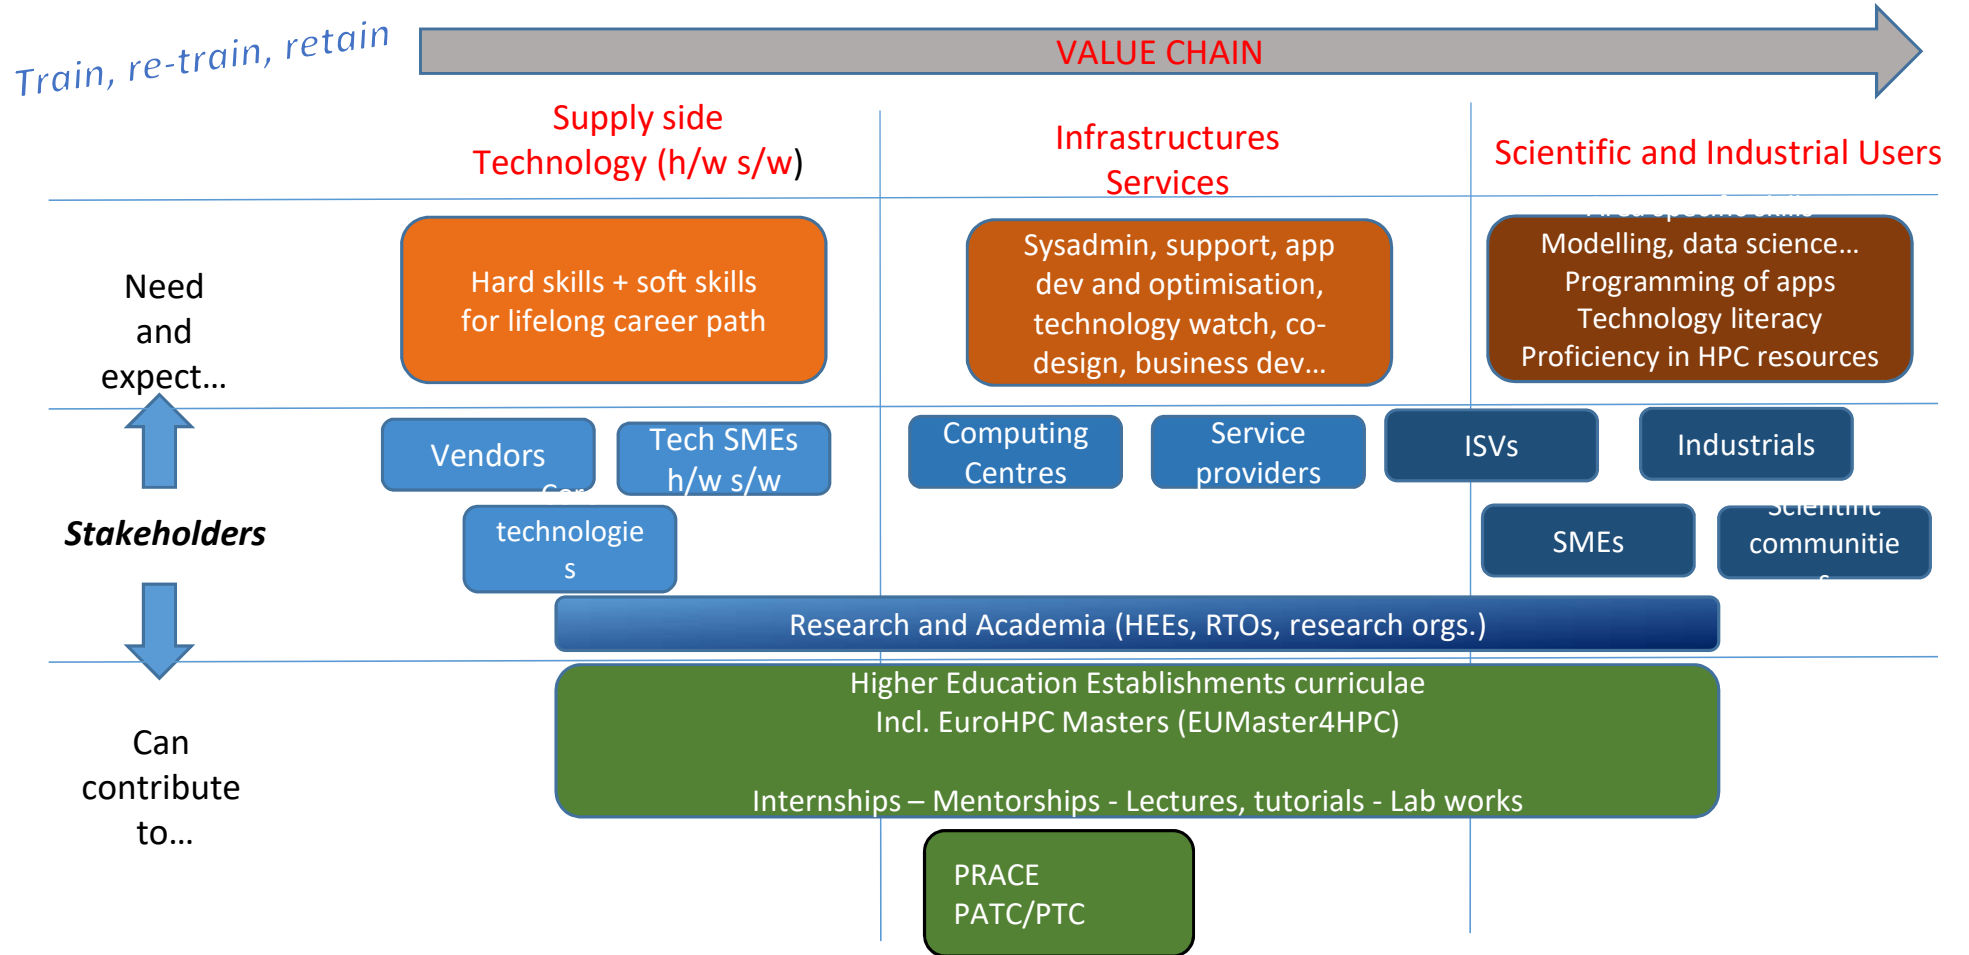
Train, re-train, retain

VALUE CHAIN

Supply side
Technology (h/w s/w)

Infrastructures
Services

Scientific and Industrial Users

Need and expect…

Hard skills + soft skills for lifelong career path

Sysadmin, support, app dev and optimisation, technology watch, co-design, business dev…

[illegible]
Modelling, data science…
Programming of apps
Technology literacy
Proficiency in HPC resources

Vendors

Tech SMEs h/w s/w

Computing Centres

Service providers

ISVs

Industrials

Stakeholders

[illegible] technologies

SMEs

Scientific communities

Research and Academia (HEEs, RTOs, research orgs.)

Higher Education Establishments curriculae
Incl. EuroHPC Masters (EUMaster4HPC)

Internships – Mentorships - Lectures, tutorials - Lab works

Can contribute to…

PRACE
PATC/PTC